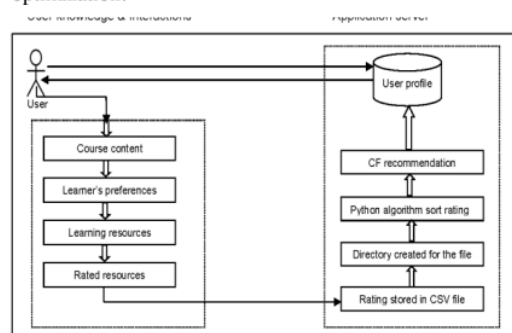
User knowledge & interactions

Application server

User

User profile

Course content

Learner's preferences

Learning resources

Rated resources

CF recommendation

Python algorithm sort rating

Directory created for the file

Rating stored in CSV file